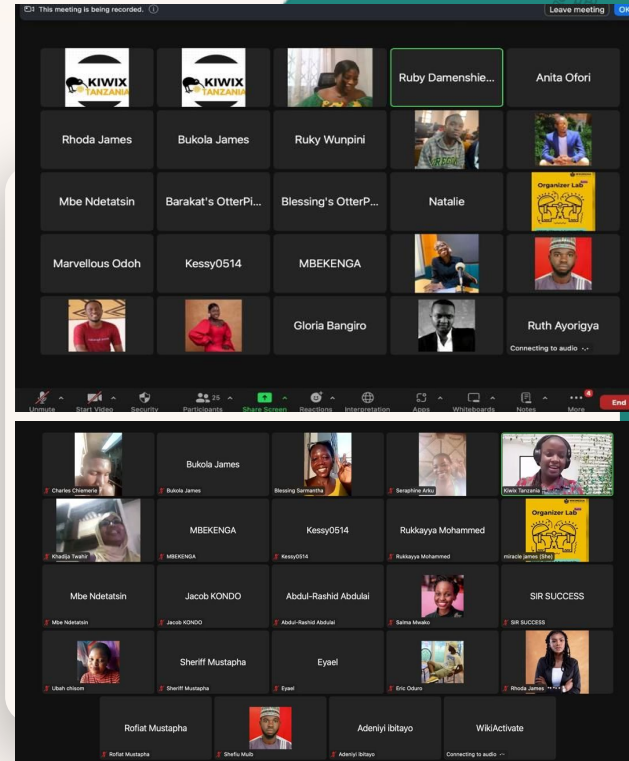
This meeting is being recorded.

Leave meeting

KIWIX TANZANIA

KIWIX TANZANIA

Ruby Damenshie...

Anita Ofori

Rhoda James

Bukola James

Ruky Wunpini

Mbe Ndetatsin

Barakat's OtterPi...

Blessing's OtterP...

Natalie

Organizer Lab

Marvellous Odoh

Kessy0514

MBEKENGA

Gloria Bangiro

Ruth Ayorigya

Connecting to audio

Unmute

Start Video

Security

25

Participants

Share Screen

Reactions

Interpretation

Apps

Whiteboards

Notes

4

More

End

Charles Chiemerie

Bukola James

Bukola James

Blessing Sarmantha

Seraphine Arku

Kiwix Tanzania

Khadija Twahir

MBEKENGA

MBEKENGA

Kessy0514

Kessy0514

Rukkayya Mohammed

Rukkayya Mohammed

Organizer Lab

miracle james (She)

Mbe Ndetatsin

Mbe Ndetatsin

Jacob KONDO

Jacob KONDO

Abdul-Rashid Abdulai

Abdul-Rashid Abdulai

Salma Mwako

SIR SUCCESS

SIR SUCCESS

Ubah chisom

Sheriff Mustapha

Sheriff Mustapha

Eyael

Eyael

Eric Oduro

Rhoda James

Rofiat Mustapha

Rofiat Mustapha

Shefiu Muib

Adeniyi ibitayo

Adeniyi ibitayo

WikiActivate

Connecting to audio